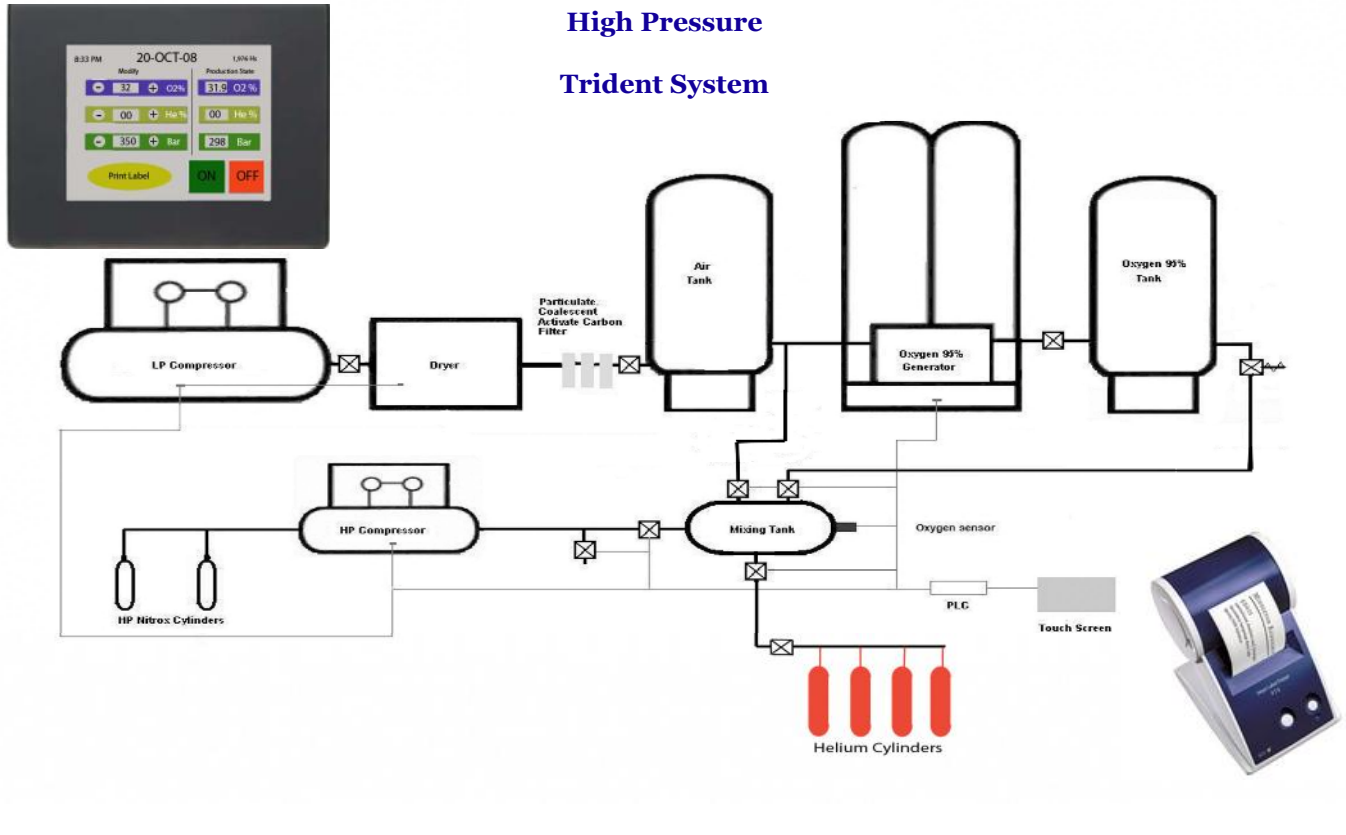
8:33 PM 20-OCT-08 1,976 Hr

Modify

Production State

32 O2%

31.9 O2 %

00 He %

00 He %

350 Bar

298 Bar

Print Label

ON

OFF

High Pressure

Trident System

LP Compressor

Dryer

Particulate Coalescent Activate Carbon Filter

Air Tank

Oxygen 95% Generator

Oxygen 95% Tank

HP Compressor

Mixing Tank

Oxygen sensor

HP Nitrox Cylinders

PLC

Touch Screen

Helium Cylinders